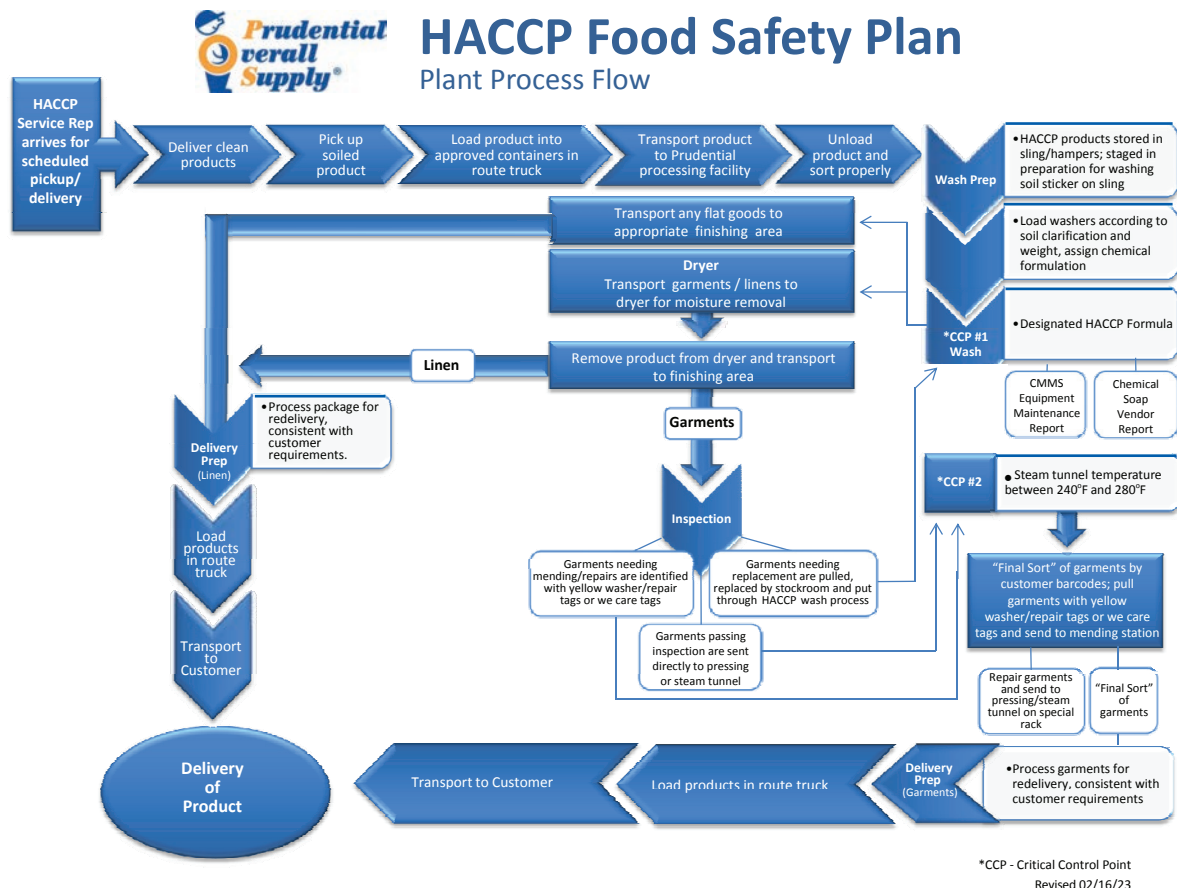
Prudential Overall Supply®

HACCP Food Safety Plan
Plant Process Flow

HACCP Service Rep arrives for scheduled pickup/ delivery

Deliver clean products

Pick up soiled product

Load product into approved containers in route truck

Transport product to Prudential processing facility

Unload product and sort properly

Wash Prep

•HACCP products stored in sling/hampers; staged in preparation for washing soil sticker on sling

•Load washers according to soil clarification and weight, assign chemical formulation

*CCP #1 Wash

•Designated HACCP Formula

CMMS Equipment Maintenance Report

Chemical Soap Vendor Report

Transport any flat goods to appropriate finishing area

Dryer
Transport garments / linens to dryer for moisture removal

Remove product from dryer and transport to finishing area

Linen

Garments

Delivery Prep (Linen)

•Process package for redelivery, consistent with customer requirements.

Load products in route truck

Transport to Customer

Inspection

Garments needing mending/repairs are identified with yellow washer/repair tags or we care tags

Garments needing replacement are pulled, replaced by stockroom and put through HACCP wash process

Garments passing inspection are sent directly to pressing or steam tunnel

*CCP #2

• Steam tunnel temperature between 240°F and 280°F

"Final Sort" of garments by customer barcodes; pull garments with yellow washer/repair tags or we care tags and send to mending station

Repair garments and send to pressing/steam tunnel on special rack

"Final Sort" of garments

Delivery of Product

Transport to Customer

Load products in route truck

Delivery Prep (Garments)

•Process garments for redelivery, consistent with customer requirements

*CCP - Critical Control Point
Revised 02/16/23